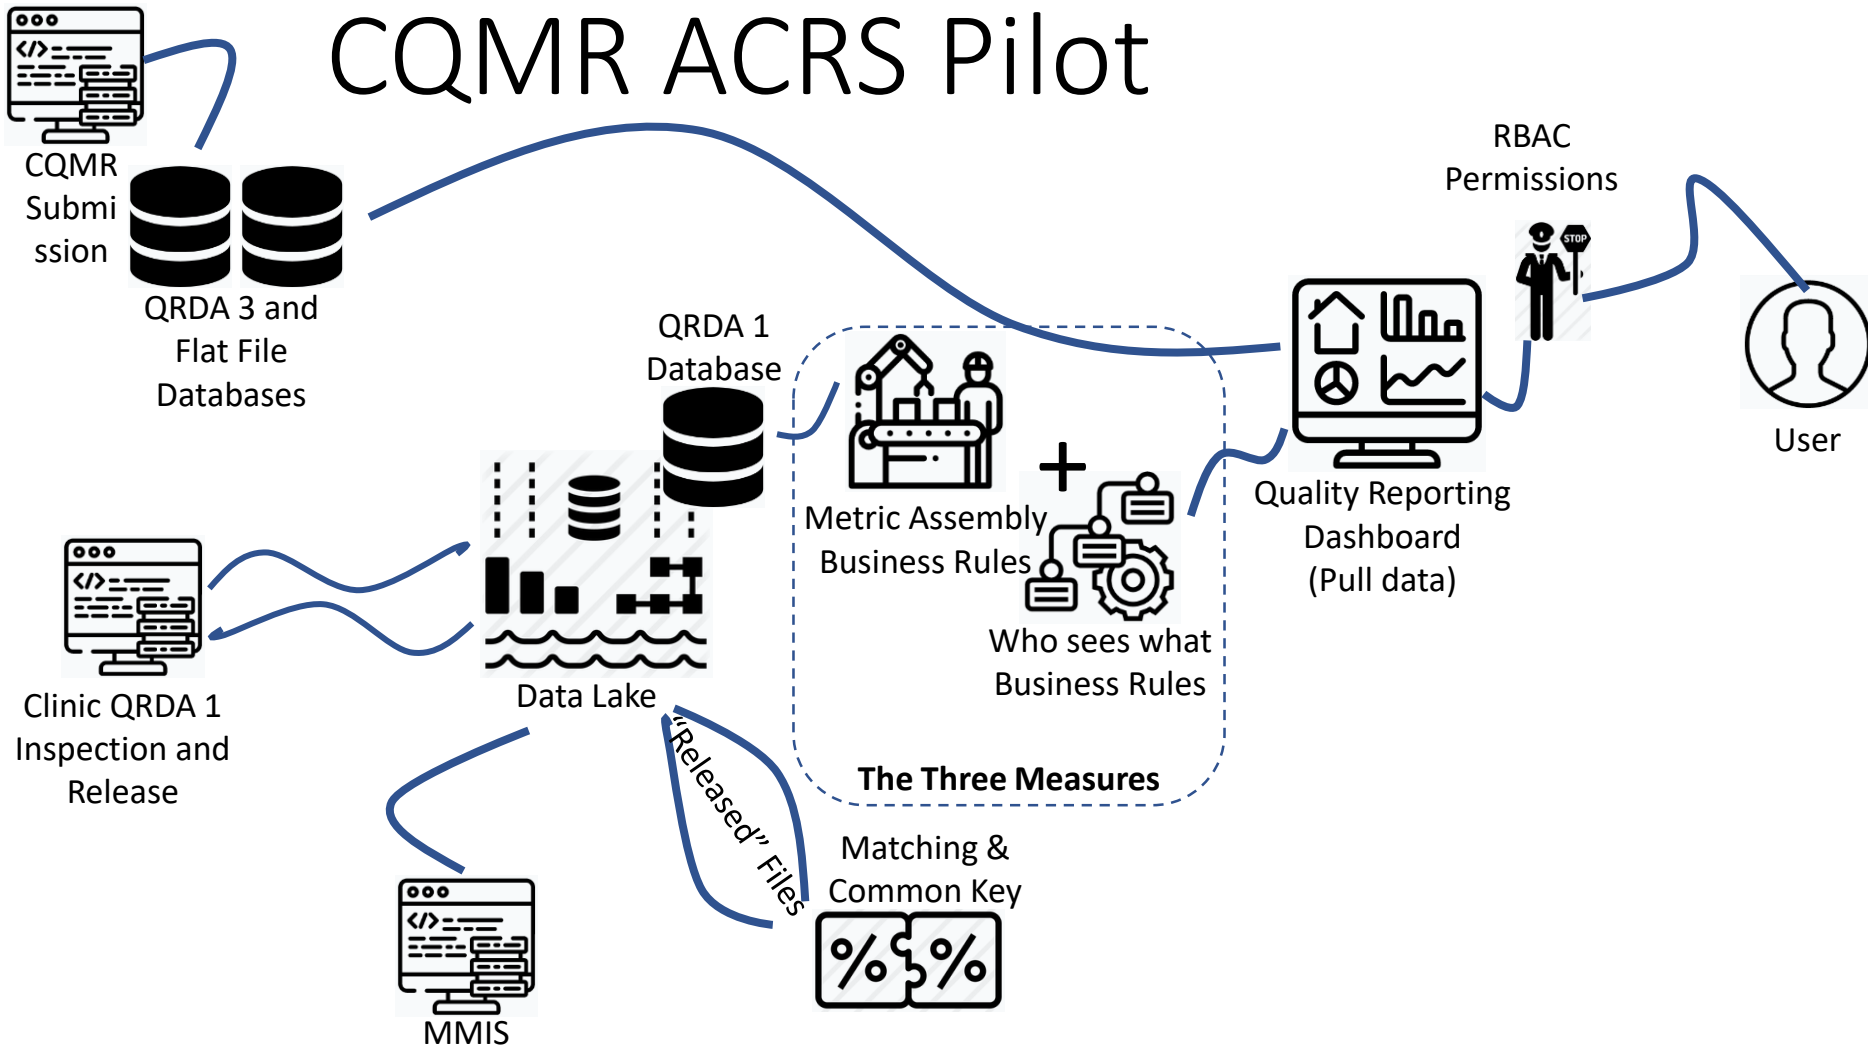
CQMR ACRS Pilot

CQMR Submi ssion

QRDA 3 and Flat File Databases

RBAC Permissions

User

QRDA 1 Database

Metric Assembly Business Rules

+

Who sees what Business Rules

Quality Reporting Dashboard (Pull data)

Clinic QRDA 1 Inspection and Release

Data Lake

"Released" Files

The Three Measures

Matching & Common Key

MMIS